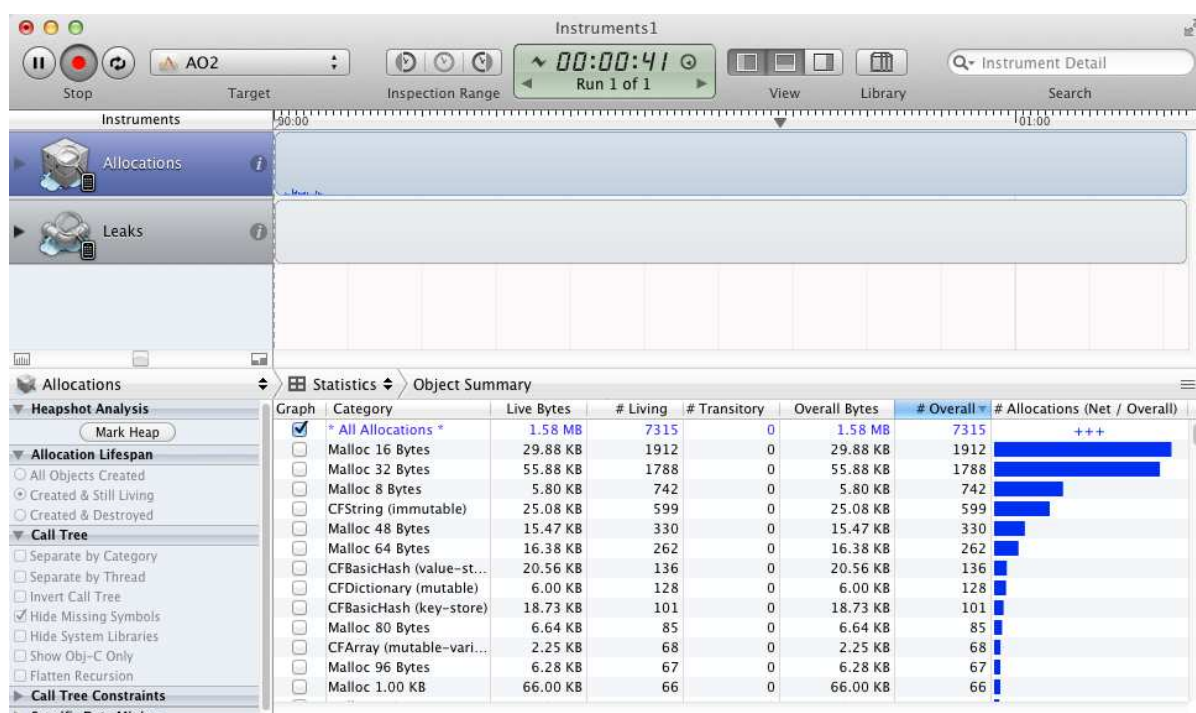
Instruments1

Stop

AO2

Target

Inspection Range

00:00:41

Run 1 of 1

View

Library

Instrument Detail

Search

Instruments

00:00

01:00

Allocations

Leaks

Allocations

Statistics

Object Summary

Heapshot Analysis

Mark Heap

Allocation Lifespan

All Objects Created

Created & Still Living

Created & Destroyed

Call Tree

Separate by Category

Separate by Thread

Invert Call Tree

Hide Missing Symbols

Hide System Libraries

Show Obj-C Only

Flatten Recursion

Call Tree Constraints

| Graph | Category | Live Bytes | # Living | # Transitory | Overall Bytes | # Overall | # Allocations (Net / Overall) |
|---|---|---|---|---|---|---|---|
| ☑ | * All Allocations * | 1.58 MB | 7315 | 0 | 1.58 MB | 7315 | +++ |
| ☐ | Malloc 16 Bytes | 29.88 KB | 1912 | 0 | 29.88 KB | 1912 | |
| ☐ | Malloc 32 Bytes | 55.88 KB | 1788 | 0 | 55.88 KB | 1788 | |
| ☐ | Malloc 8 Bytes | 5.80 KB | 742 | 0 | 5.80 KB | 742 | |
| ☐ | CFString (immutable) | 25.08 KB | 599 | 0 | 25.08 KB | 599 | |
| ☐ | Malloc 48 Bytes | 15.47 KB | 330 | 0 | 15.47 KB | 330 | |
| ☐ | Malloc 64 Bytes | 16.38 KB | 262 | 0 | 16.38 KB | 262 | |
| ☐ | CFBasicHash (value-st... | 20.56 KB | 136 | 0 | 20.56 KB | 136 | |
| ☐ | CFDictionary (mutable) | 6.00 KB | 128 | 0 | 6.00 KB | 128 | |
| ☐ | CFBasicHash (key-store) | 18.73 KB | 101 | 0 | 18.73 KB | 101 | |
| ☐ | Malloc 80 Bytes | 6.64 KB | 85 | 0 | 6.64 KB | 85 | |
| ☐ | CFArray (mutable-vari... | 2.25 KB | 68 | 0 | 2.25 KB | 68 | |
| ☐ | Malloc 96 Bytes | 6.28 KB | 67 | 0 | 6.28 KB | 67 | |
| ☐ | Malloc 1.00 KB | 66.00 KB | 66 | 0 | 66.00 KB | 66 | |